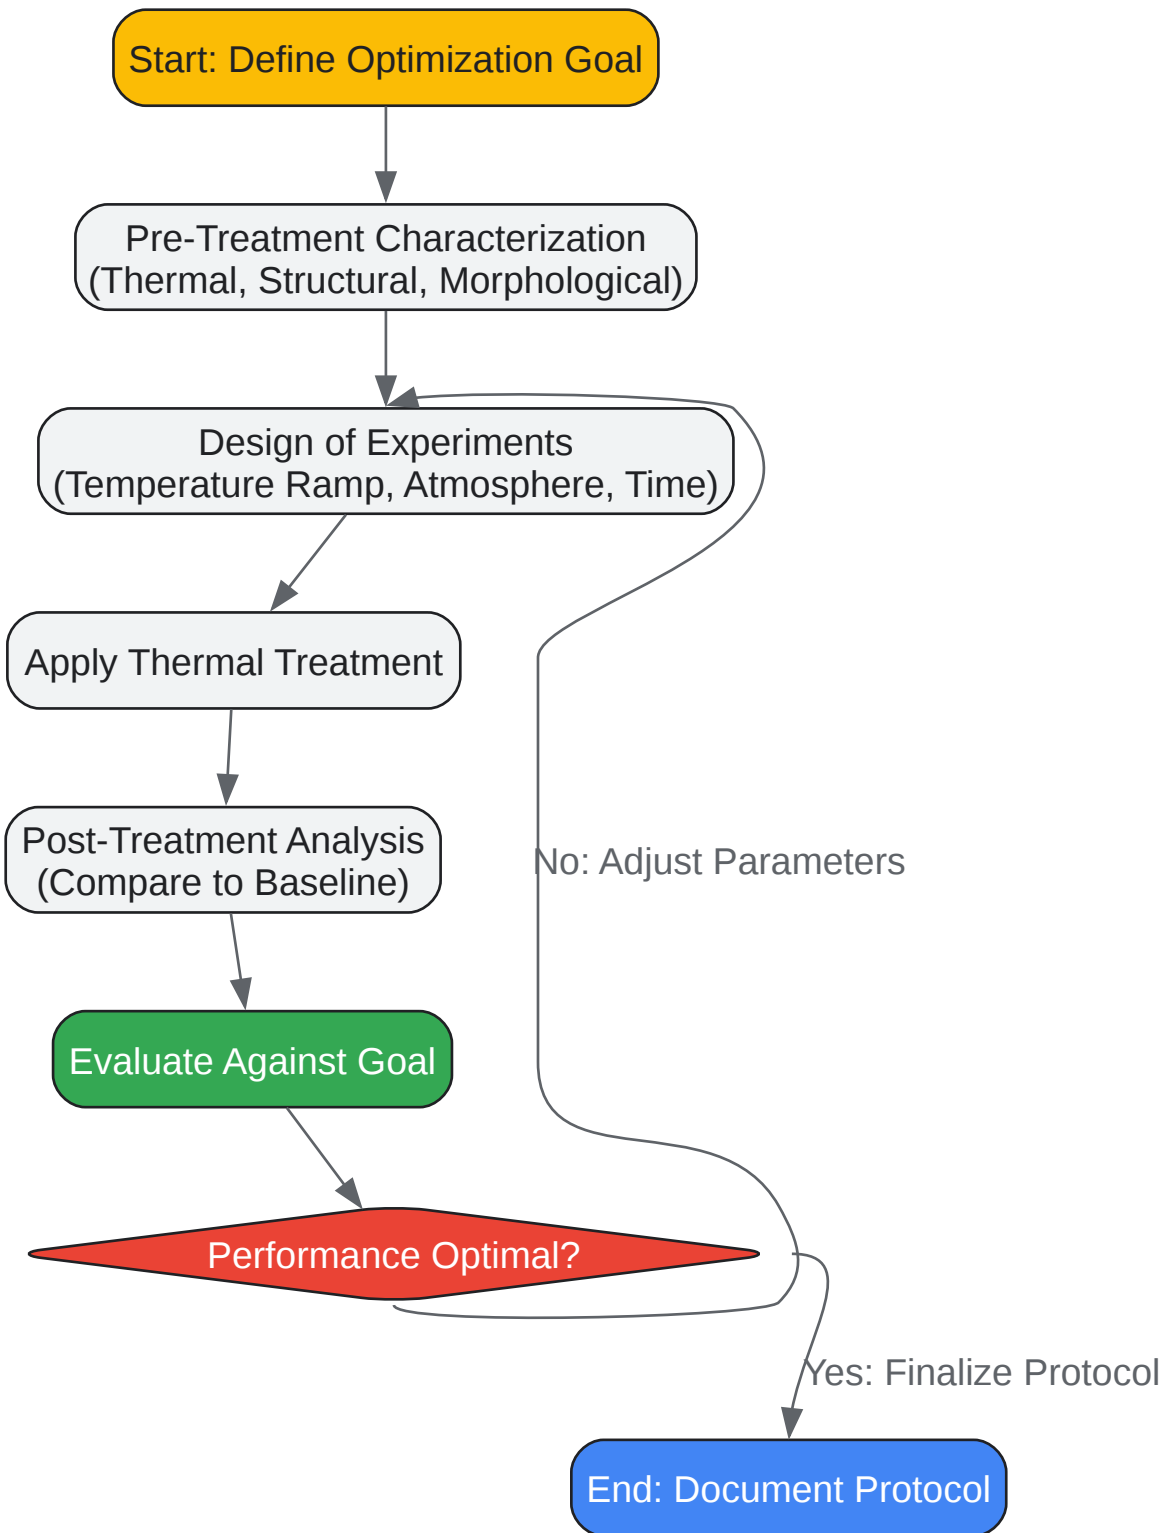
Start: Define Optimization Goal

Pre-Treatment Characterization
(Thermal, Structural, Morphological)

Design of Experiments
(Temperature Ramp, Atmosphere, Time)

Apply Thermal Treatment

Post-Treatment Analysis
(Compare to Baseline)

No: Adjust Parameters

Evaluate Against Goal

Performance Optimal?

Yes: Finalize Protocol

End: Document Protocol